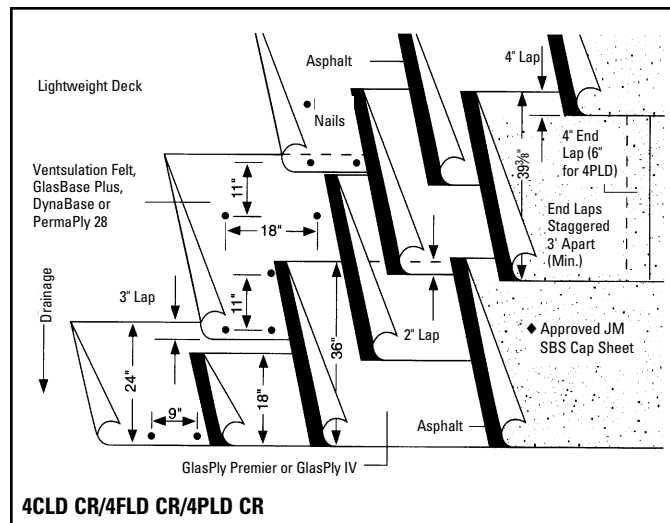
Asphalt

4" Lap

Lightweight Deck

Nails

4" End Lap (6" for 4PLD)

Ventsulation Felt, GlasBase Plus, DynaBase or PermaPly 28

11"

$33\frac{1}{3}$"

18"

End Laps Staggered 3' Apart (Min.)

Drainage

11"

3" Lap

2" Lap

◆ Approved JM SBS Cap Sheet

36"

24"

18"

9"

Asphalt

GlasPly Premier or GlasPly IV

4CLD CR/4FLD CR/4PLD CR